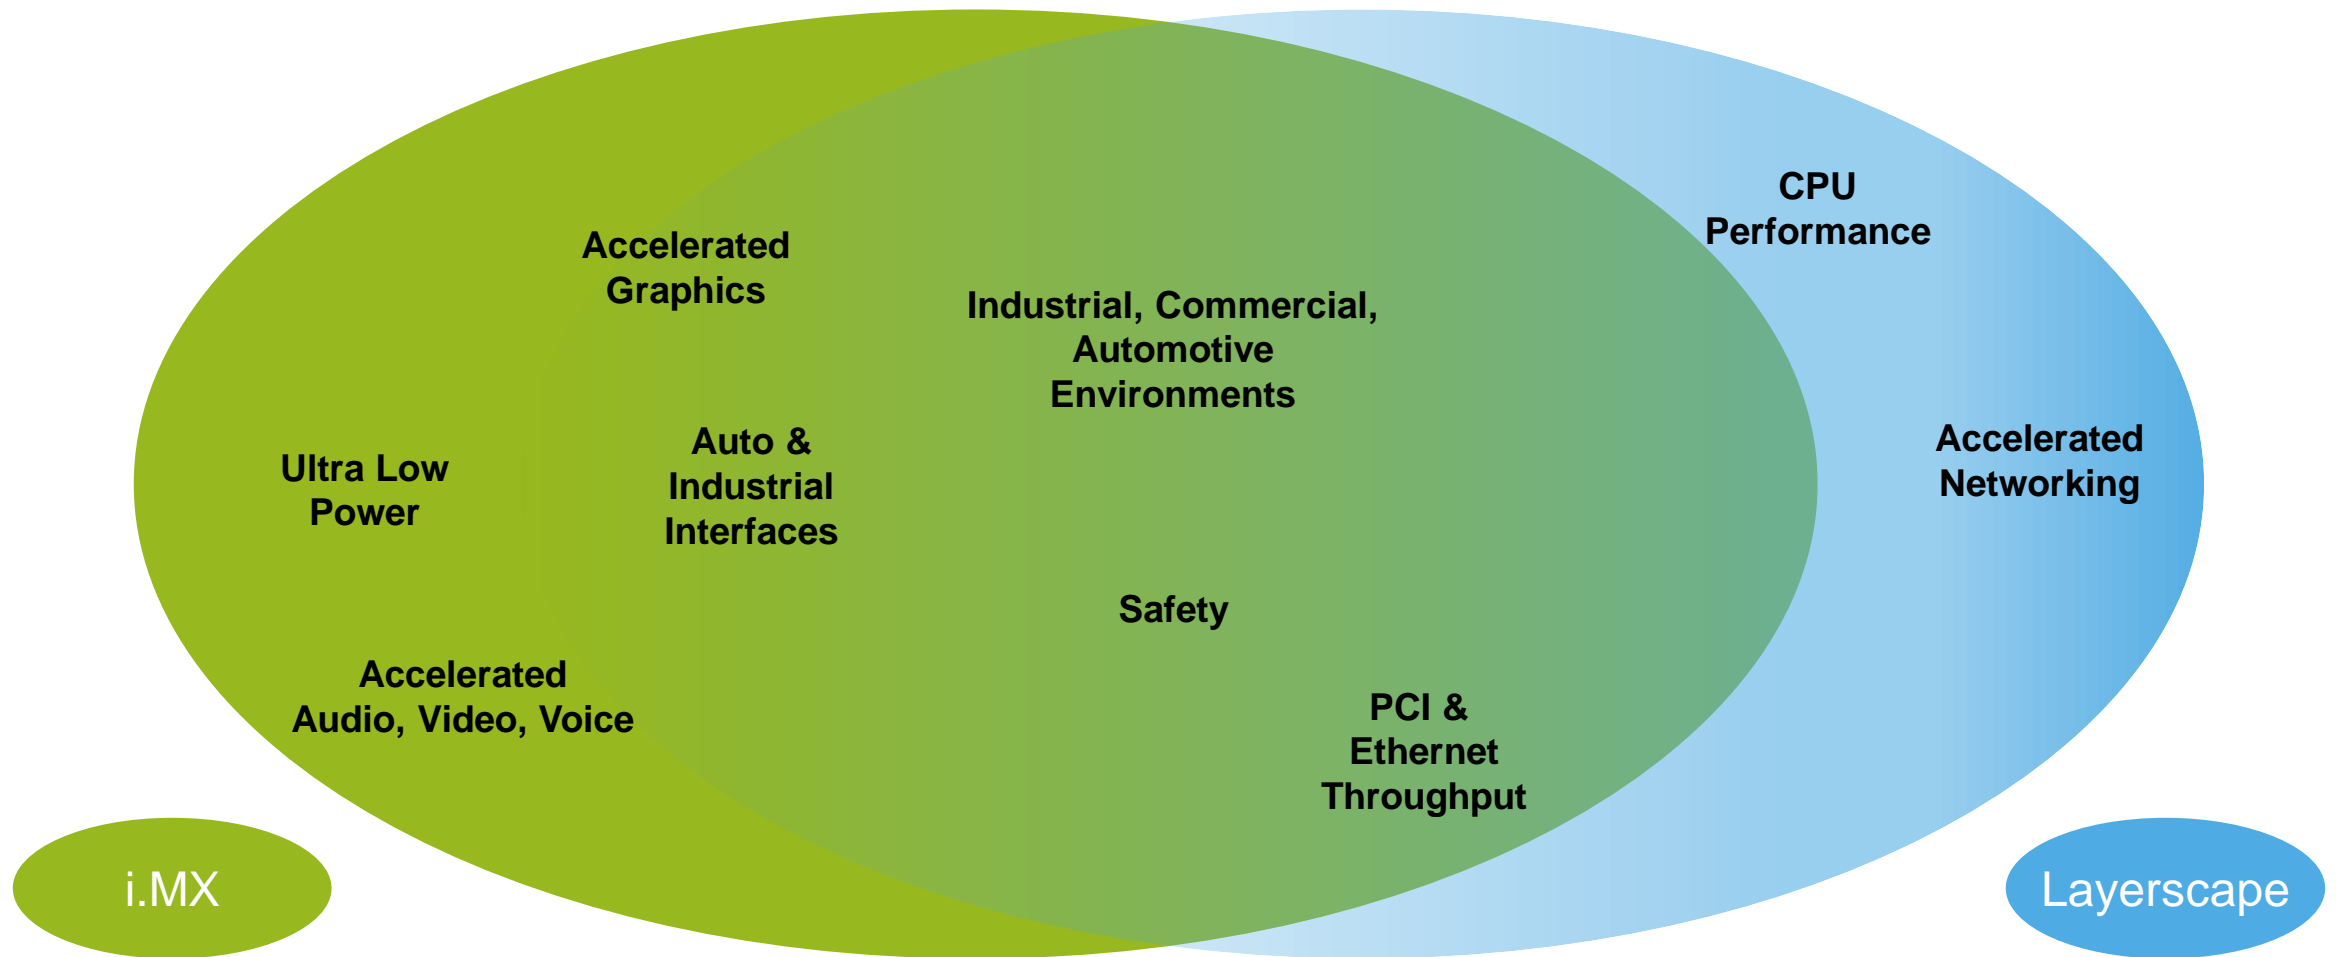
CPU Performance

Accelerated Graphics

Industrial, Commercial, Automotive Environments

Ultra Low Power

Auto & Industrial Interfaces

Accelerated Networking

Safety

Accelerated Audio, Video, Voice

PCI & Ethernet Throughput

i.MX

Layerscape